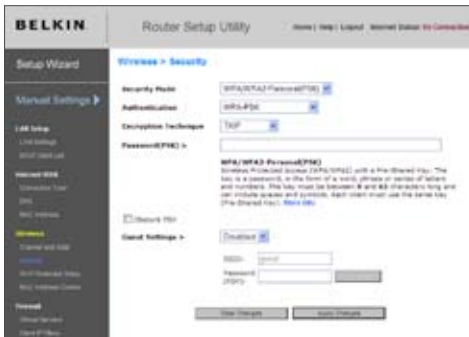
BELKIN

Router Setup Utility

Home | Help | Logout Internet Status: No Connection

Setup Wizard

Manual Settings ▶

LAN Setup
LAN Settings
DHCP Client List

Internet WAN
Connection Type
DNS
MAC Address

Wireless
Channel and SSID
Security
Wi-Fi Protected Setup
MAC Address Control

Firewall
Virtual Servers
Client IP Filters

Wireless > Security

Security Mode WPA/WPA2-Personal(PSK)

Authentication WPA-PSK

Encryption Technique TKIP

Password(PSK) >

WPA/WPA2-Personal(PSK)
Wireless Protected Access (WPA/WPA2) with a Pre-Shared Key. The key is a password, in the form of a word, phrase or series of letters and numbers. The key must be between 8 and 63 characters long and can include spaces and symbols. Each client that connects must use the same key (Pre-Shared Key). More Info

Obscure PSK

Guest Settings > Disabled

SSID: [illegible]

Password (PSK): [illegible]

Clear Changes Apply Changes